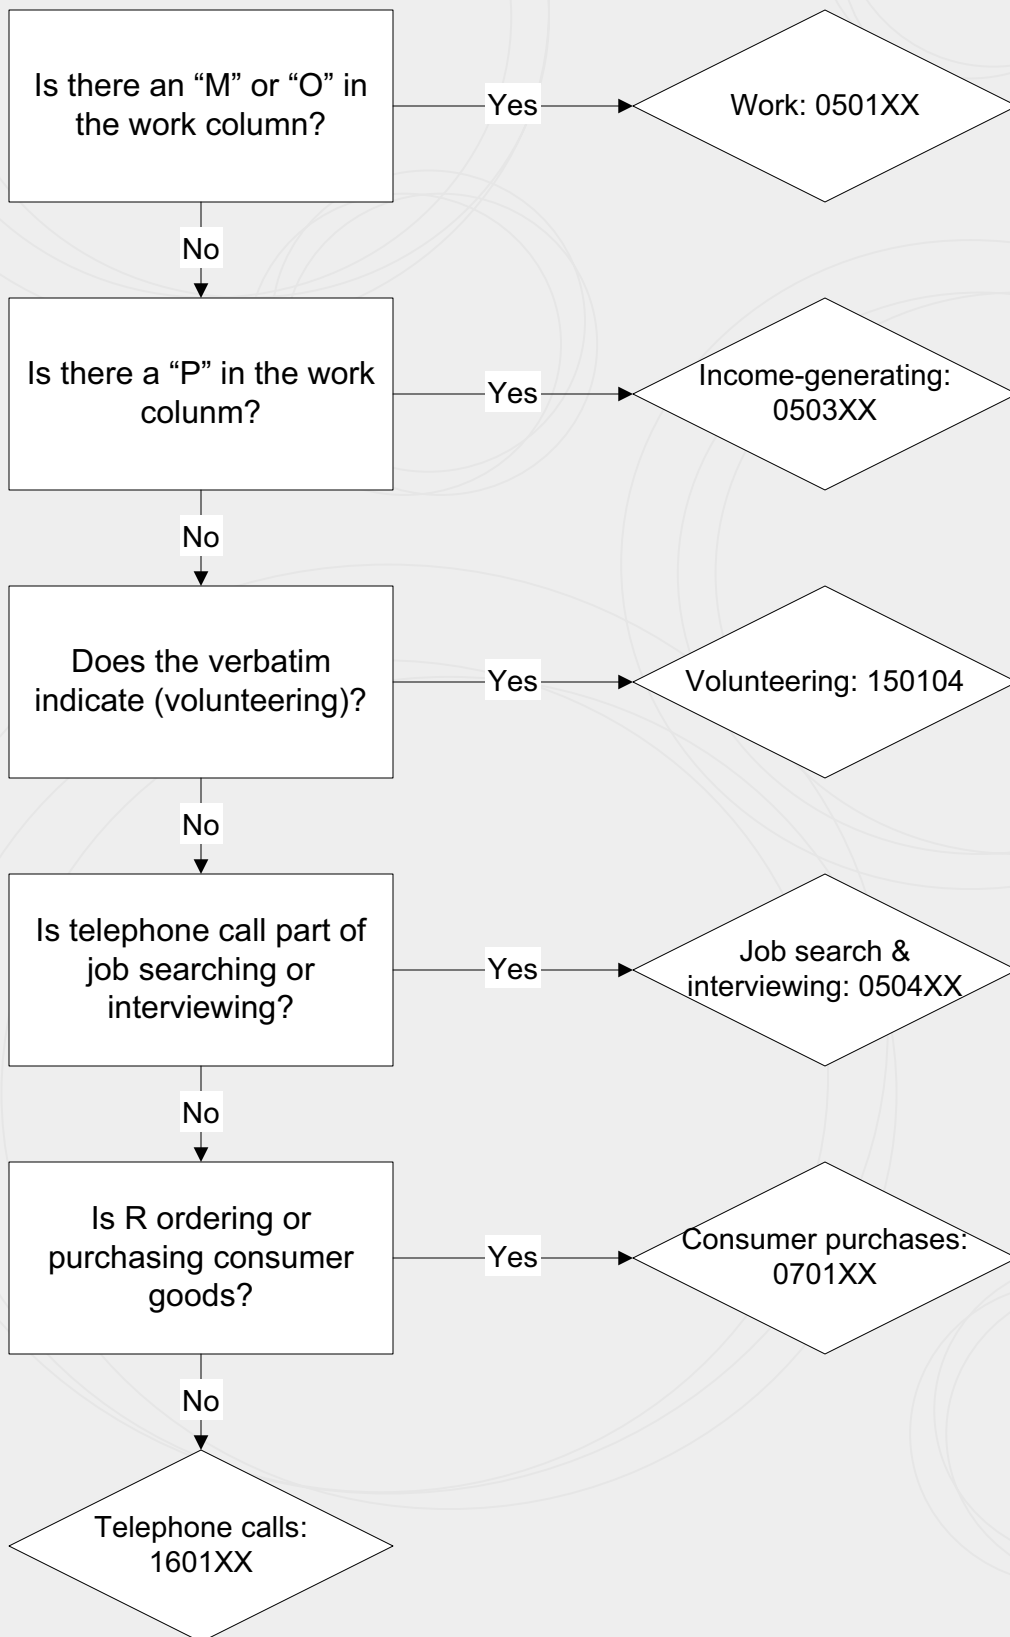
Is there an “M” or “O” in the work column?

Yes

Work: 0501XX

No

Is there a “P” in the work colunm?

Yes

Income-generating: 0503XX

No

Does the verbatim indicate (volunteering)?

Yes

Volunteering: 150104

No

Is telephone call part of job searching or interviewing?

Yes

Job search & interviewing: 0504XX

No

Is R ordering or purchasing consumer goods?

Yes

Consumer purchases: 0701XX

No

Telephone calls: 1601XX